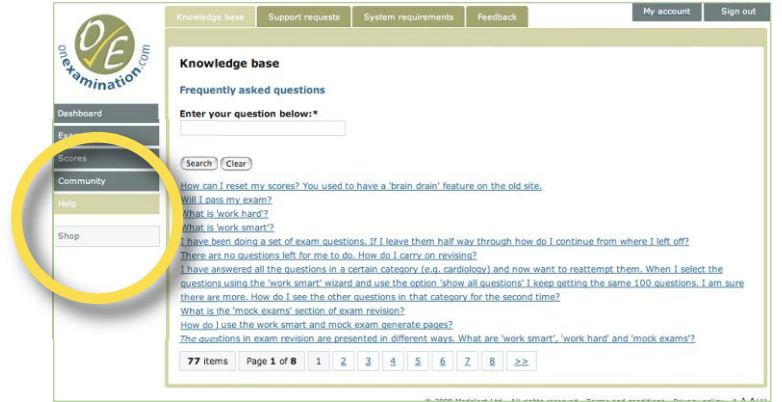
OE
onexamination.com

Knowledge base | Support requests | System requirements | Feedback

My account | Sign out

Dashboard
Exa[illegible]
Scores
Community
Help
Shop

Knowledge base

Frequently asked questions

Enter your question below:*

Search | Clear

How can I reset my scores? You used to have a 'brain drain' feature on the old site.
Will I pass my exam?
What is 'work hard'?
What is 'work smart'?
I have been doing a set of exam questions. If I leave them half way through how do I continue from where I left off?
There are no questions left for me to do. How do I carry on revising?
I have answered all the questions in a certain category (e.g. cardiology) and now want to reattempt them. When I select the questions using the 'work smart' wizard and use the option 'show all questions' I keep getting the same 100 questions. I am sure there are more. How do I see the other questions in that category for the second time?
What is the 'mock exams' section of exam revision?
How do I use the work smart and mock exam generate pages?
The questions in exam revision are presented in different ways. What are 'work smart', 'work hard' and 'mock exams'?

77 items | Page 1 of 8 | 1 | 2 | 3 | 4 | 5 | 6 | 7 | 8 | >>

© 2009 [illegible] Ltd. All rights reserved. Terms and conditions Privacy policy A A A